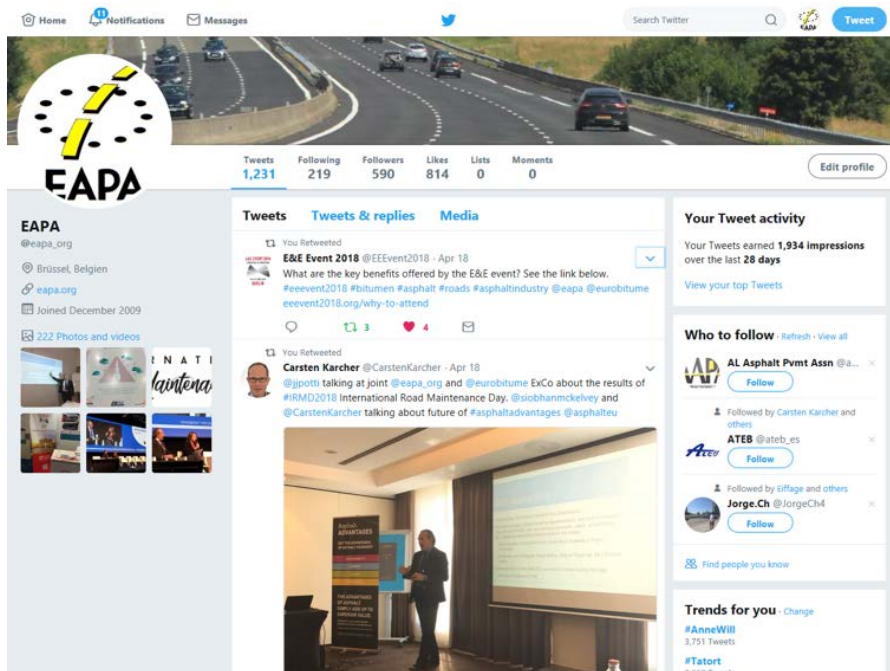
Home 11 Notifications Messages Search Twitter Tweet

EAPA

| Tweets | Following | Followers | Likes | Lists | Moments |
|---|---|---|---|---|---|
| 1,231 | 219 | 590 | 814 | 0 | 0 |

Edit profile

EAPA
@eapa_org

Brüssel, Belgien
eapa.org
Joined December 2009

222 Photos and videos

Tweets Tweets & replies Media

You Retweeted
E&E Event 2018 @EEEvent2018 · Apr 18
What are the key benefits offered by the E&E event? See the link below. #eeevent2018 #bitumen #asphalt #roads #asphaltindustry @eapa @eurobitume eeevent2018.org/why-to-attend

3 4

You Retweeted
Carsten Karcher @CarstenKarcher · Apr 18
@jjpotti talking at joint @eapa_org and @eurobitume ExCo about the results of #IRMD2018 International Road Maintenance Day. @siobhanmckelvey and @CarstenKarcher talking about future of #asphaltadvantages @asphalteu

Your Tweet activity
Your Tweets earned 1,934 impressions over the last 28 days
View your top Tweets

Who to follow · Refresh · View all
AL Asphalt Pvmt Assn @a...
Follow
Followed by Carsten Karcher and others
ATEB @ateb_es
Follow
Followed by Eiffage and others
Jorge.Ch @JorgeCh4
Follow
Find people you know

Trends for you · Change
#AnneWill
3,751 Tweets
#Tatort